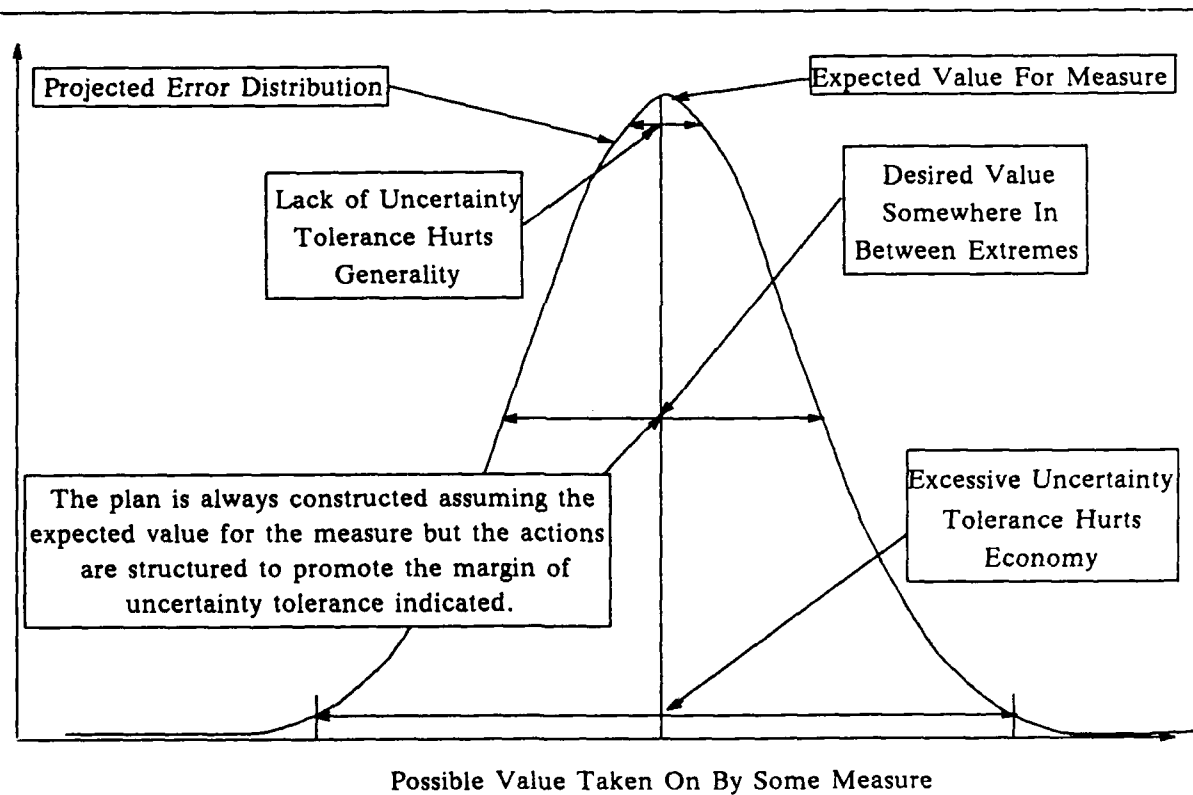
Projected Error Distribution

Expected Value For Measure

Lack of Uncertainty Tolerance Hurts Generality

Desired Value Somewhere In Between Extremes

The plan is always constructed assuming the expected value for the measure but the actions are structured to promote the margin of uncertainty tolerance indicated.

Excessive Uncertainty Tolerance Hurts Economy

Possible Value Taken On By Some Measure